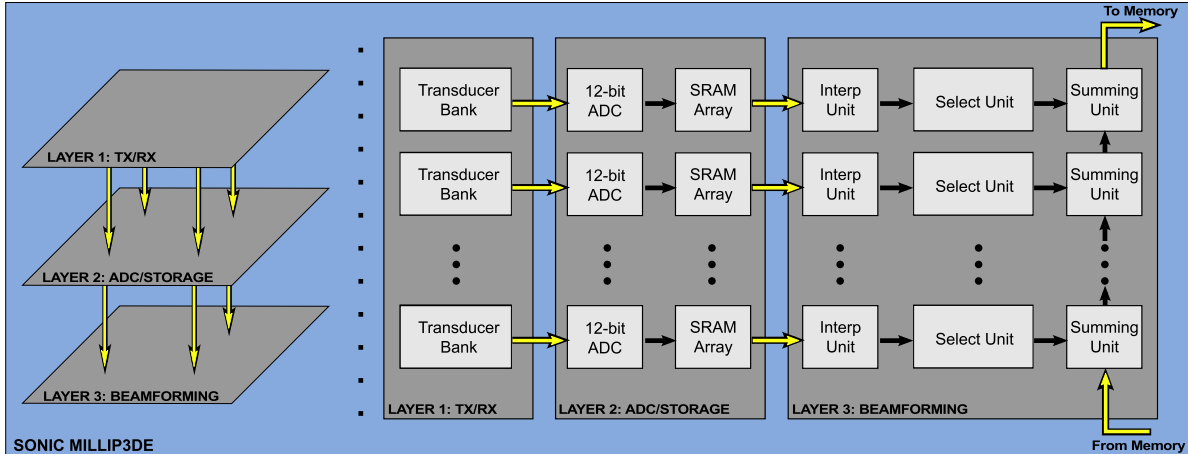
LAYER 1: TX/RX

LAYER 2: ADC/STORAGE

LAYER 3: BEAMFORMING

SONIC MILLIP3DE

To Memory

Transducer Bank

12-bit ADC

SRAM Array

Interp Unit

Select Unit

Summing Unit

Transducer Bank

12-bit ADC

SRAM Array

Interp Unit

Select Unit

Summing Unit

Transducer Bank

12-bit ADC

SRAM Array

Interp Unit

Select Unit

Summing Unit

LAYER 1: TX/RX

LAYER 2: ADC/STORAGE

LAYER 3: BEAMFORMING

From Memory